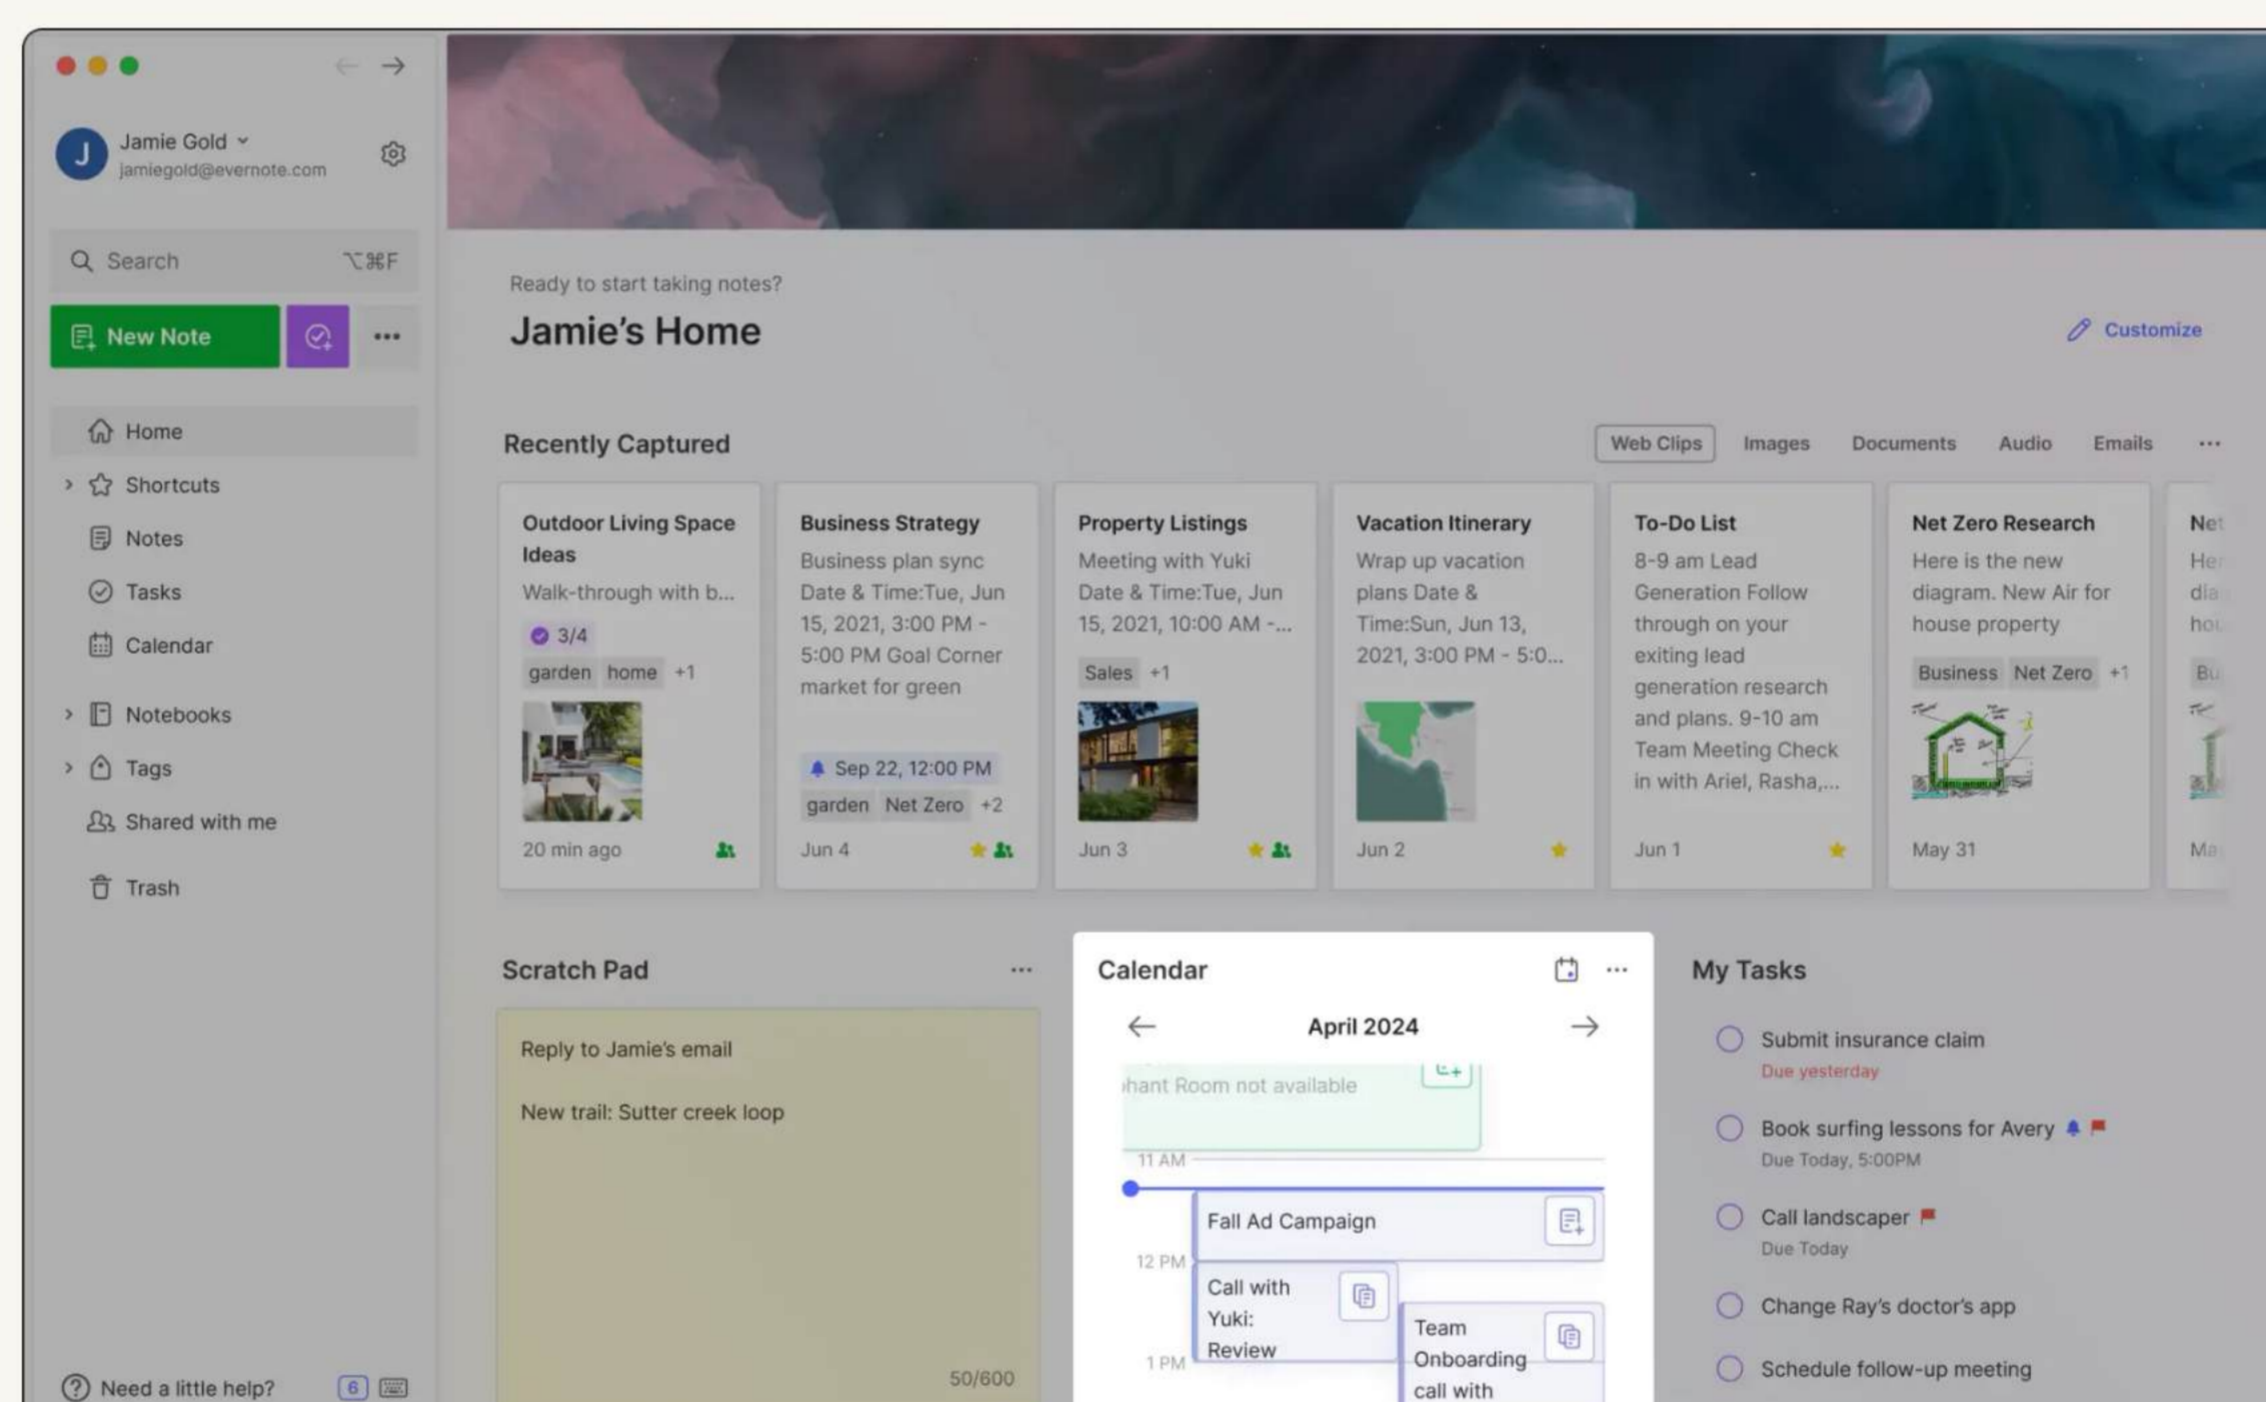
J Jamie Gold
jamiegold@evernote.com

Search ⌥⌘F

New Note

Home
Shortcuts
Notes
Tasks
Calendar
Notebooks
Tags
Shared with me
Trash

Need a little help? 6

Ready to start taking notes?

Jamie's Home

Customize

Recently Captured

Web Clips Images Documents Audio Emails ···

Outdoor Living Space Ideas
Walk-through with b...
3/4
garden home +1
20 min ago

Business Strategy
Business plan sync Date & Time:Tue, Jun 15, 2021, 3:00 PM - 5:00 PM Goal Corner market for green
Sep 22, 12:00 PM
garden Net Zero +2
Jun 4

Property Listings
Meeting with Yuki Date & Time:Tue, Jun 15, 2021, 10:00 AM -...
Sales +1
Jun 3

Vacation Itinerary
Wrap up vacation plans Date & Time:Sun, Jun 13, 2021, 3:00 PM - 5:0...
Jun 2

To-Do List
8-9 am Lead Generation Follow through on your exiting lead generation research and plans. 9-10 am Team Meeting Check in with Ariel, Rasha,...
Jun 1

Net Zero Research
Here is the new diagram. New Air for house property
Business Net Zero +1
May 31

Ne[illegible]
He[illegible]
dia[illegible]
ho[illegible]
Bu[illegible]
Ma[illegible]

Scratch Pad ···

Reply to Jamie's email

New trail: Sutter creek loop

50/600

Calendar ···

April 2024

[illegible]hant Room not available
11 AM
Fall Ad Campaign
12 PM
Call with Yuki: Review
1 PM
Team Onboarding call with

My Tasks

Submit insurance claim
Due yesterday

Book surfing lessons for Avery
Due Today, 5:00PM

Call landscaper
Due Today

Change Ray's doctor's app

Schedule follow-up meeting